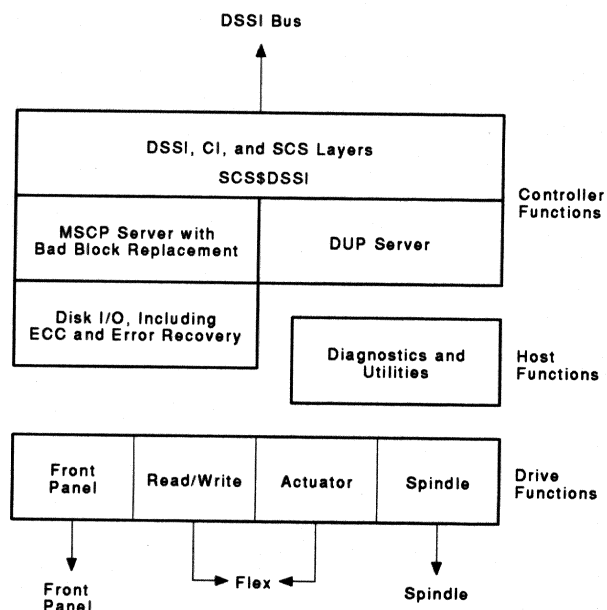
DSSI Bus

DSSI, CI, and SCS Layers
SCS$DSSI

Controller Functions

MSCP Server with Bad Block Replacement

DUP Server

Disk I/O, Including ECC and Error Recovery

Diagnostics and Utilities

Host Functions

Front Panel

Read/Write

Actuator

Spindle

Drive Functions

Front Panel

Flex

Spindle